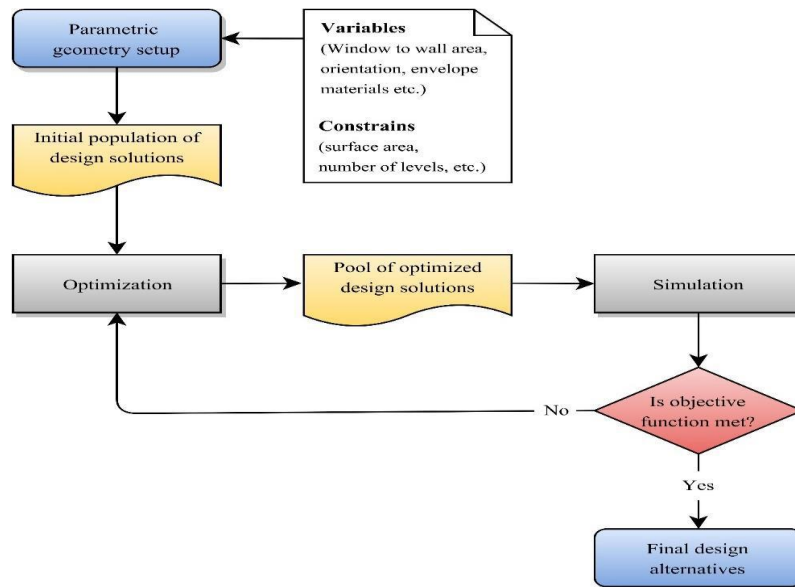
Parametric geometry setup

**Variables**
(Window to wall area, orientation, envelope materials etc.)

**Constrains**
(surface area, number of levels, etc.)

Initial population of design solutions

Optimization

Pool of optimized design solutions

Simulation

Is objective function met?

No

Yes

Final design alternatives